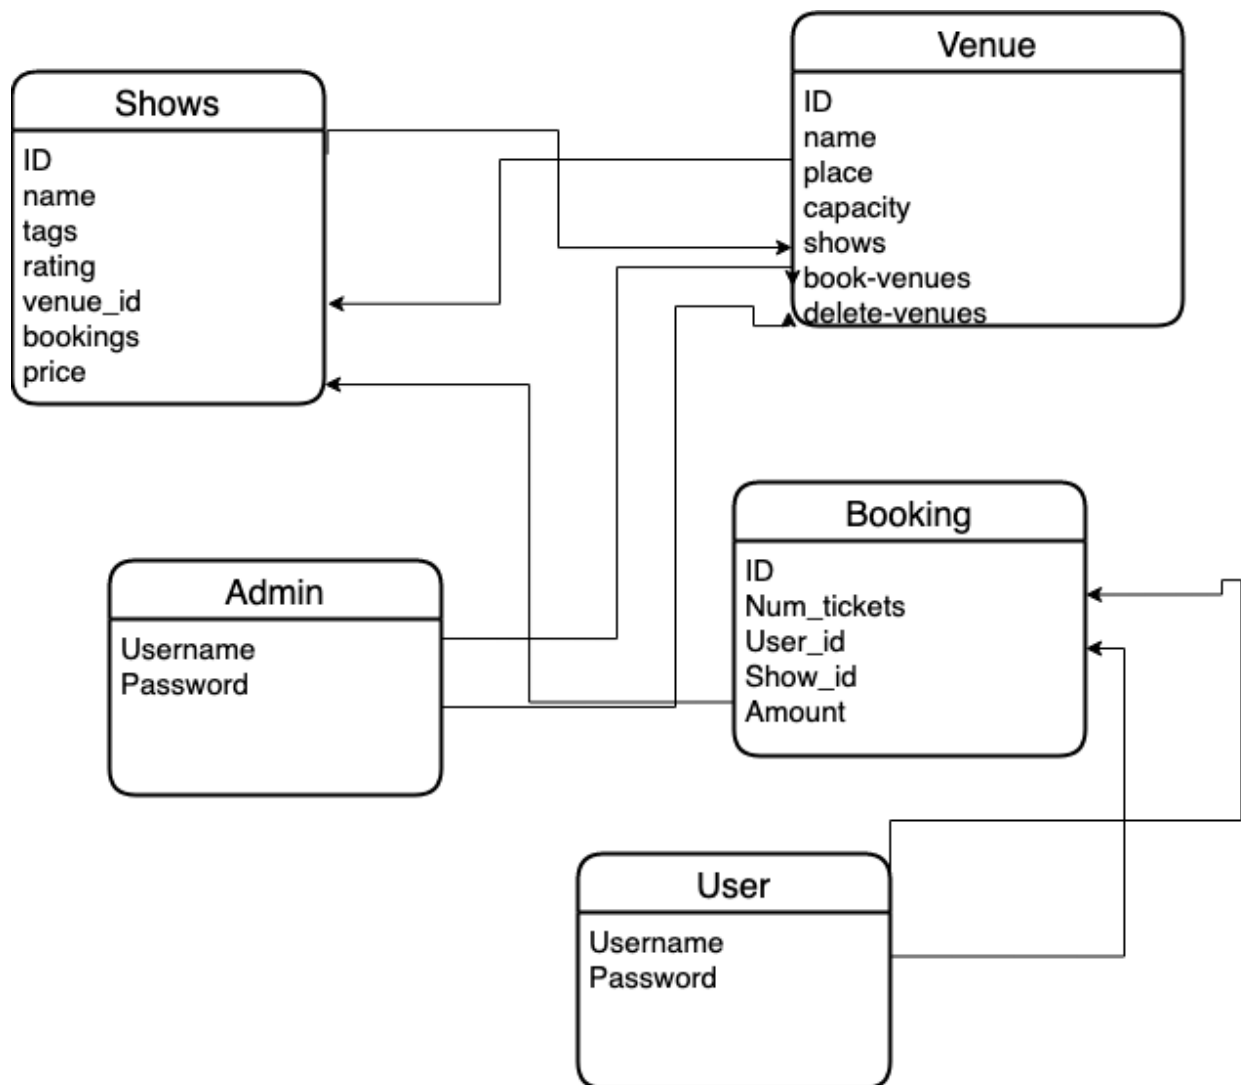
Venue
ID
name
place
capacity
shows
book-venues
delete-venues

Shows
ID
name
tags
rating
venue_id
bookings
price

Booking
ID
Num_tickets
User_id
Show_id
Amount

Admin
Username
Password

User
Username
Password